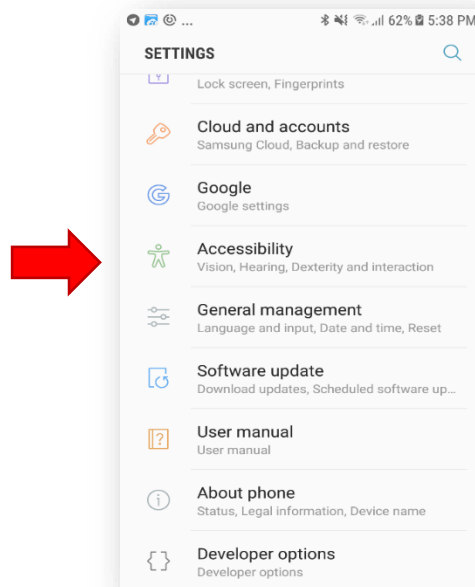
62% 5:38 PM

SETTINGS

Lock screen, Fingerprints

Cloud and accounts
Samsung Cloud, Backup and restore

Google
Google settings

Accessibility
Vision, Hearing, Dexterity and interaction

General management
Language and input, Date and time, Reset

Software update
Download updates, Scheduled software up...

User manual
User manual

About phone
Status, Legal information, Device name

Developer options
Developer options